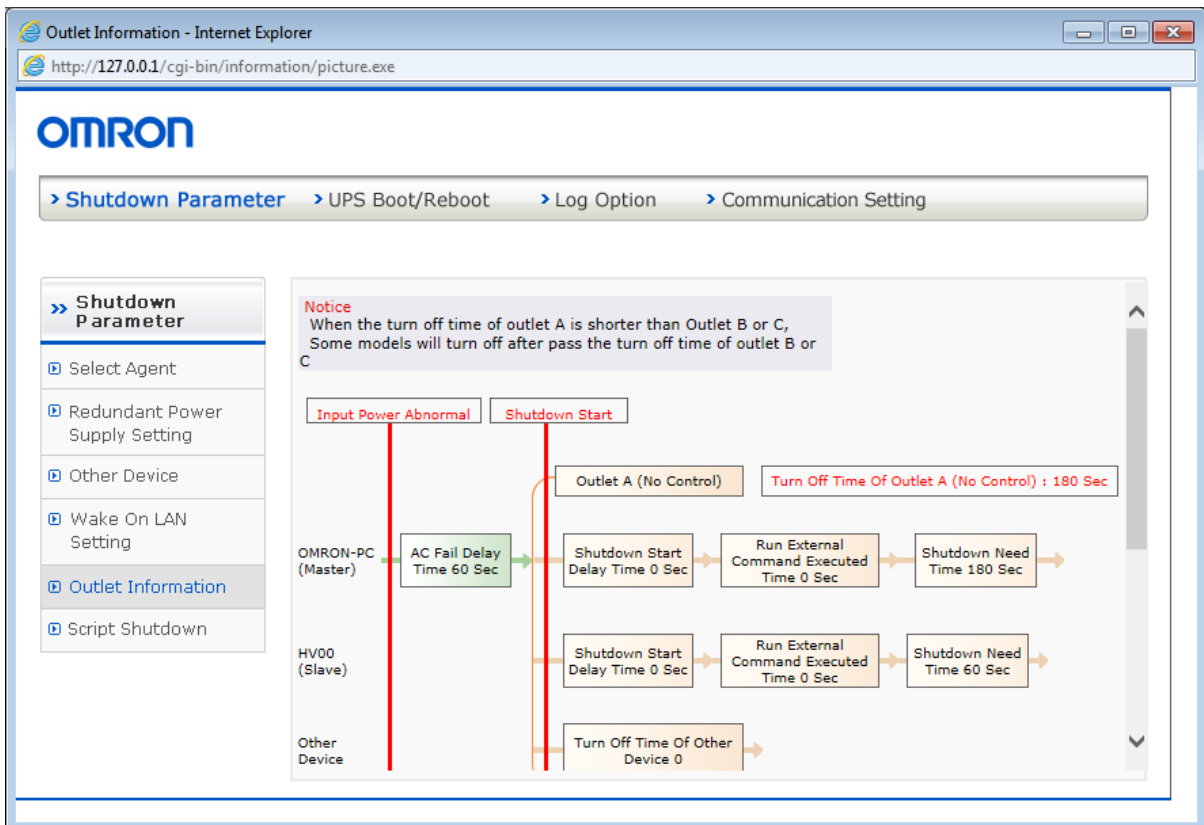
Outlet Information - Internet Explorer

http://127.0.0.1/cgi-bin/information/picture.exe

OMRON

› Shutdown Parameter › UPS Boot/Reboot › Log Option › Communication Setting

» Shutdown Parameter

Select Agent

Redundant Power Supply Setting

Other Device

Wake On LAN Setting

Outlet Information

Script Shutdown

Notice
When the turn off time of outlet A is shorter than Outlet B or C, Some models will turn off after pass the turn off time of outlet B or C

Input Power Abnormal

Shutdown Start

Outlet A (No Control)

Turn Off Time Of Outlet A (No Control) : 180 Sec

OMRON-PC (Master)

AC Fail Delay Time 60 Sec

Shutdown Start Delay Time 0 Sec

Run External Command Executed Time 0 Sec

Shutdown Need Time 180 Sec

HV00 (Slave)

Shutdown Start Delay Time 0 Sec

Run External Command Executed Time 0 Sec

Shutdown Need Time 60 Sec

Other Device

Turn Off Time Of Other Device 0